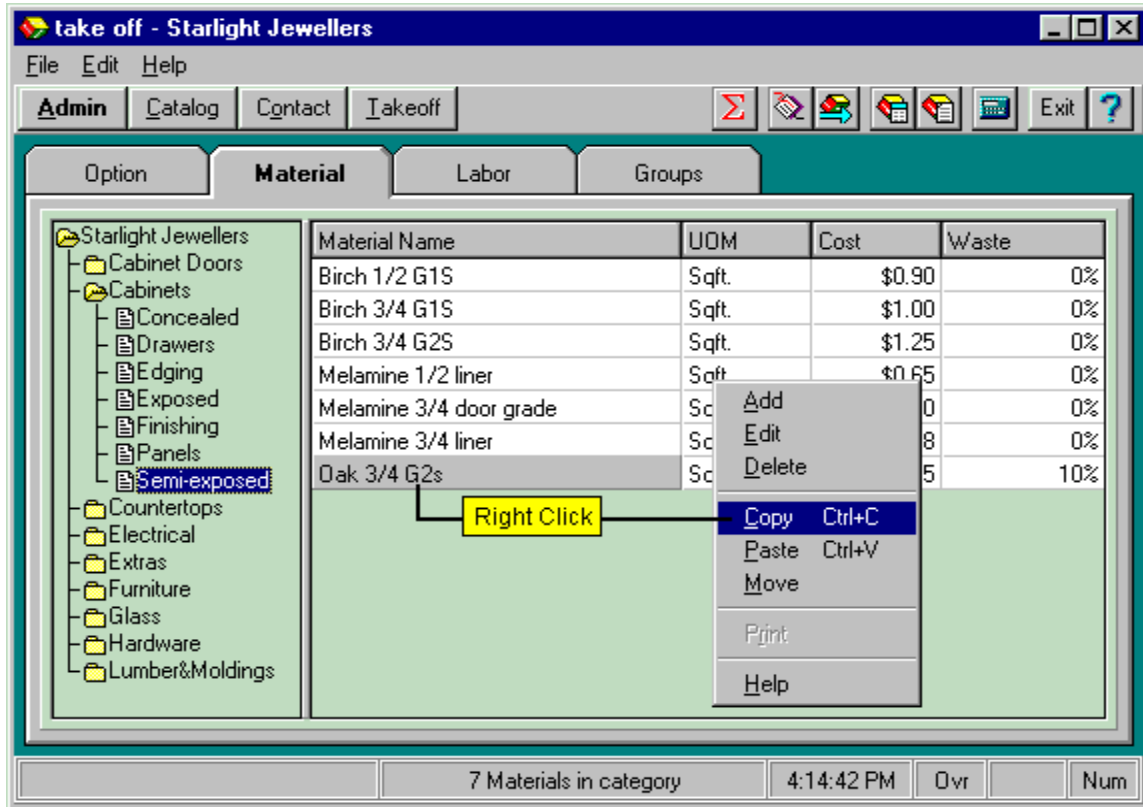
take off - Starlight Jewellers

File Edit Help

Admin Catalog Contact Takeoff

Exit ?

Option Material Labor Groups

Starlight Jewellers
Cabinet Doors
Cabinets
Concealed
Drawers
Edging
Exposed
Finishing
Panels
Semi-exposed
Countertops
Electrical
Extras
Furniture
Glass
Hardware
Lumber&Moldings

| Material Name | UOM | Cost | Waste |
|---|---|---|---|
| Birch 1/2 G1S | Sqft. | \$0.90 | 0% |
| Birch 3/4 G1S | Sqft. | \$1.00 | 0% |
| Birch 3/4 G2S | Sqft. | \$1.25 | 0% |
| Melamine 1/2 liner | Sqft. | \$0.65 | 0% |
| Melamine 3/4 door grade | Sc | 0 | 0% |
| Melamine 3/4 liner | Sc | 8 | 0% |
| Oak 3/4 G2s | Sc | 5 | 10% |

Add
Edit
Delete
Copy Ctrl+C
Paste Ctrl+V
Move
Print
Help

Right Click

7 Materials in category 4:14:42 PM Ovr Num